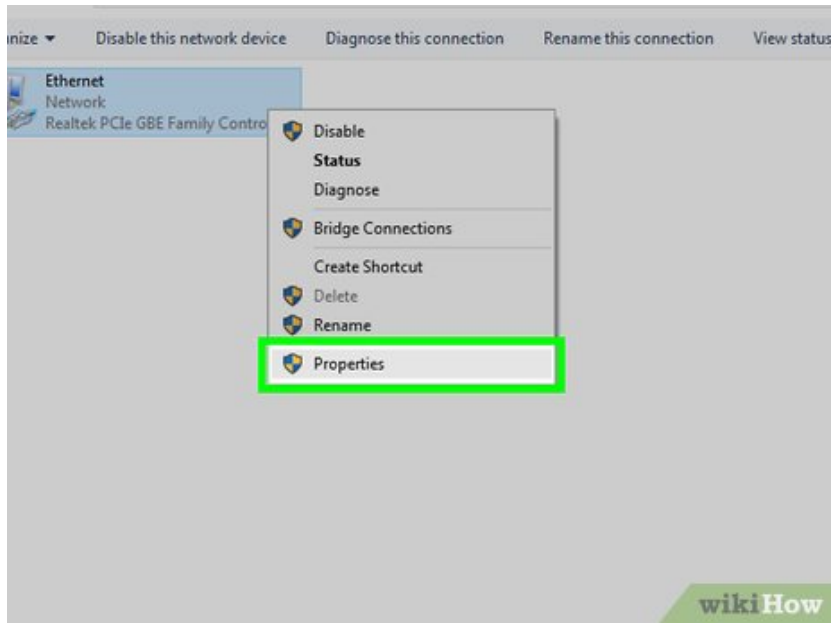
nize ▾ Disable this network device Diagnose this connection Rename this connection View status

Ethernet
Network
Realtek PCIe GBE Family Contro

Disable
Status
Diagnose
Bridge Connections
Create Shortcut
Delete
Rename
Properties

wikiHow